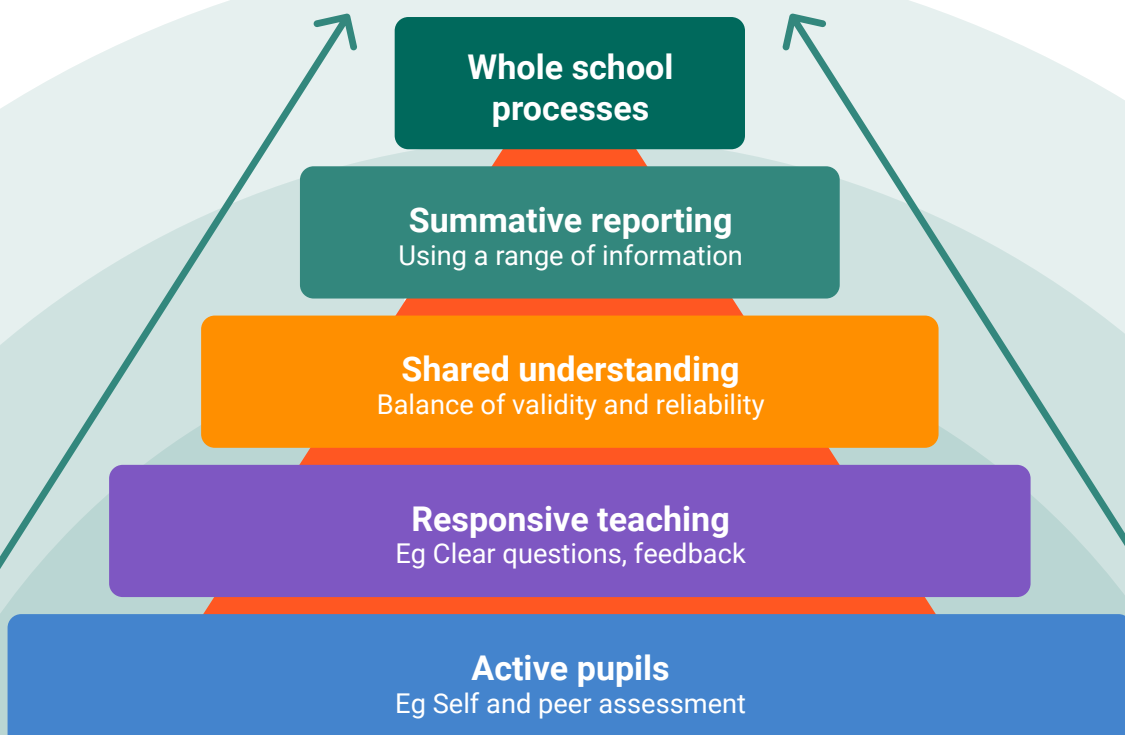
Whole school processes

Summative reporting
Using a range of information

Shared understanding
Balance of validity and reliability

Responsive teaching
Eg Clear questions, feedback

Active pupils
Eg Self and peer assessment